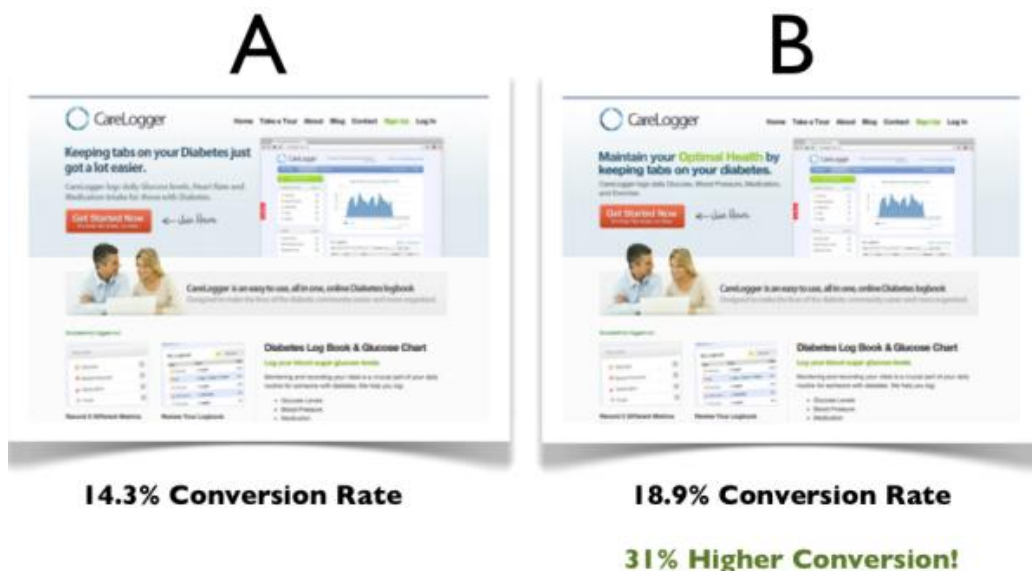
A

CareLogger

Home Take a Tour About Blog Contact Sign Up Log In

Keeping tabs on your Diabetes just got a lot easier.

CareLogger logs daily Glucose levels, Heart Rate and Medication intake for those with Diabetes.

Get Started Now

CareLogger is an easy to use, all in one, online Diabetes logbook

Diabetes Log Book & Glucose Chart

Record 3 Different Metrics

Review Your Logbook

14.3% Conversion Rate

B

CareLogger

Home Take a Tour About Blog Contact Sign Up Log In

Maintain your Optimal Health by keeping tabs on your diabetes.

Get Started Now

CareLogger is an easy to use, all in one, online Diabetes logbook

Diabetes Log Book & Glucose Chart

Record 3 Different Metrics

Review Your Logbook

18.9% Conversion Rate

31% Higher Conversion!